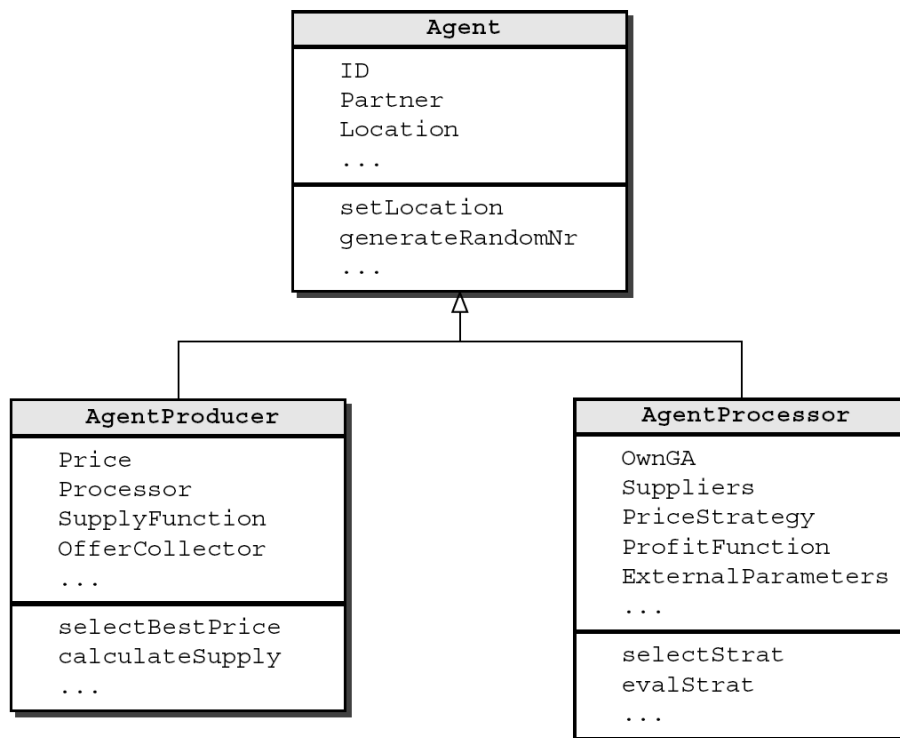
Agent

ID
Partner
Location
...

setLocation
generateRandomNr
...

AgentProducer

Price
Processor
SupplyFunction
OfferCollector
...

selectBestPrice
calculateSupply
...

AgentProcessor

OwnGA
Suppliers
PriceStrategy
ProfitFunction
ExternalParameters
...

selectStrat
evalStrat
...